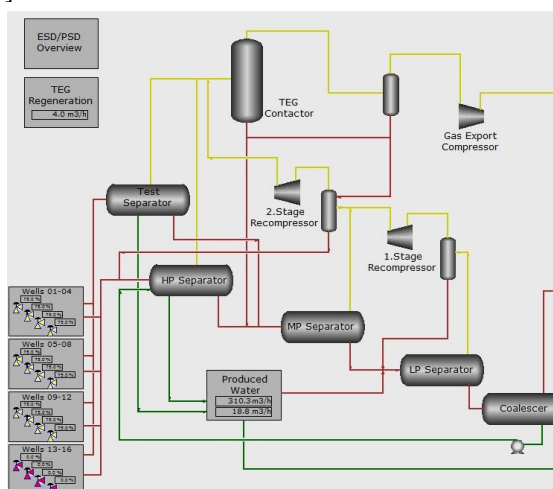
ESD/PSD Overview

TEG Regeneration
4.0 m3/h

TEG Contactor

Gas Export Compressor

Test Separator

2.Stage Recompressor

1.Stage Recompressor

HP Separator

MP Separator

LP Separator

Coalescer

Produced Water
310.3 m3/h
18.8 m3/h

Wells 01-04
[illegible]
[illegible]
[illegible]
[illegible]

Wells 05-08
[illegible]
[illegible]
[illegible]
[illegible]

Wells 09-12
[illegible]
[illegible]
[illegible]
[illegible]

Wells 13-16
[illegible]
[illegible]
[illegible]
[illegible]